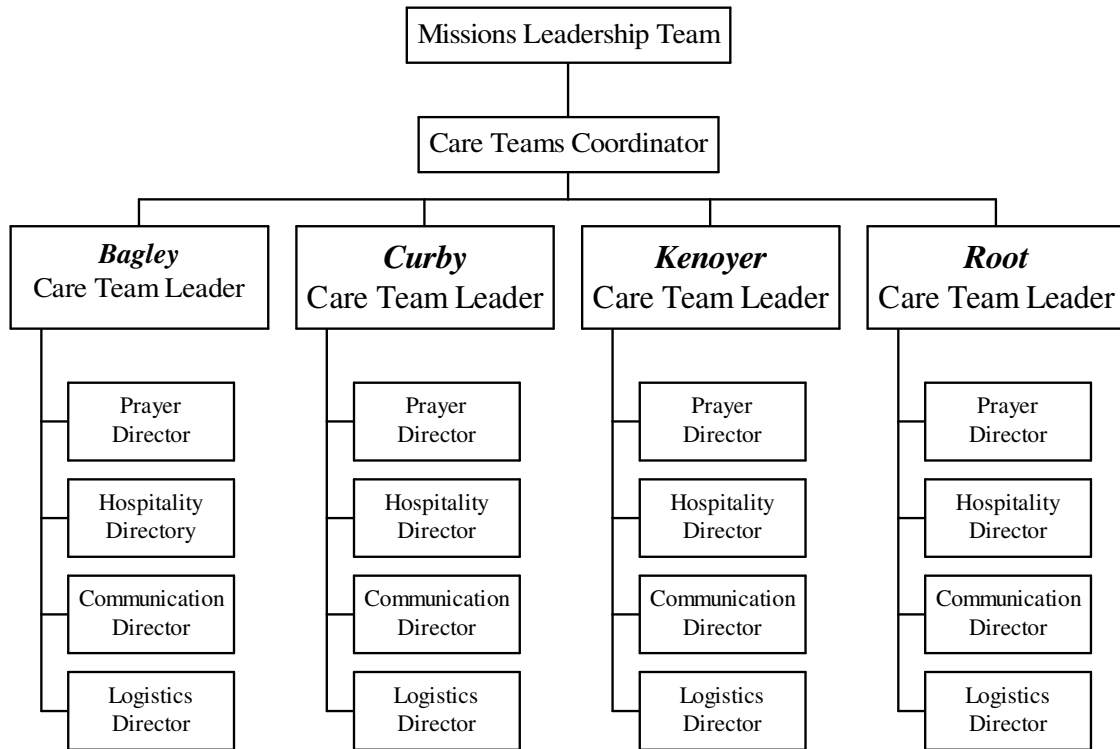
Missions Leadership Team

Care Teams Coordinator

***Bagley***
Care Team Leader

Prayer Director

Hospitality Directory

Communication Director

Logistics Director

***Curby***
Care Team Leader

Prayer Director

Hospitality Director

Communication Director

Logistics Director

***Kenoyer***
Care Team Leader

Prayer Director

Hospitality Director

Communication Director

Logistics Director

***Root***
Care Team Leader

Prayer Director

Hospitality Director

Communication Director

Logistics Director